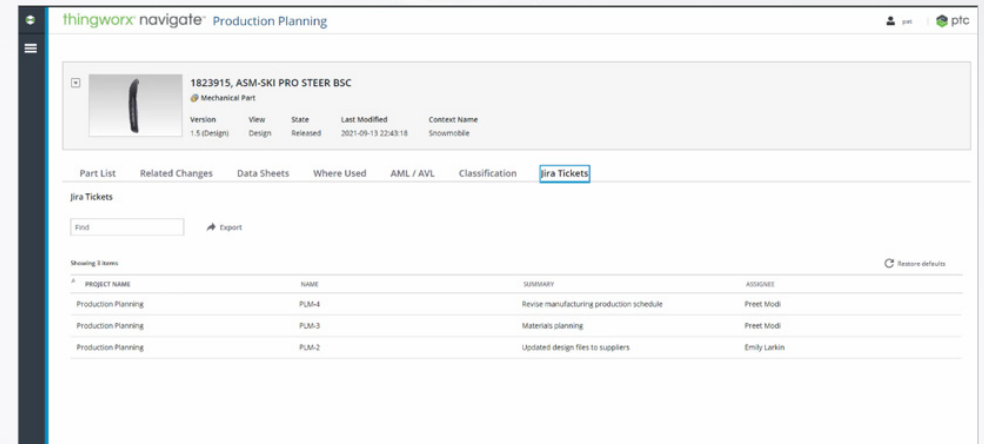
thingworx navigate™ Production Planning

pat | ptc

1823915, ASM-SKI PRO STEER BSC
Mechanical Part

| Version | View | State | Last Modified | Context Name |
|---|---|---|---|---|
| 1.5 (Design) | Design | Released | 2021-09-13 22:43:18 | Snowmobile |

Part List | Related Changes | Data Sheets | Where Used | AML / AVL | Classification | Jira Tickets

Jira Tickets

Find

Export

Showing 3 items

Restore defaults

| PROJECT NAME | NAME | SUMMARY | ASSIGNEE |
|---|---|---|---|
| Production Planning | PLM-4 | Revise manufacturing production schedule | Preet Modi |
| Production Planning | PLM-3 | Materials planning | Preet Modi |
| Production Planning | PLM-2 | Updated design files to suppliers | Emily Larkin |